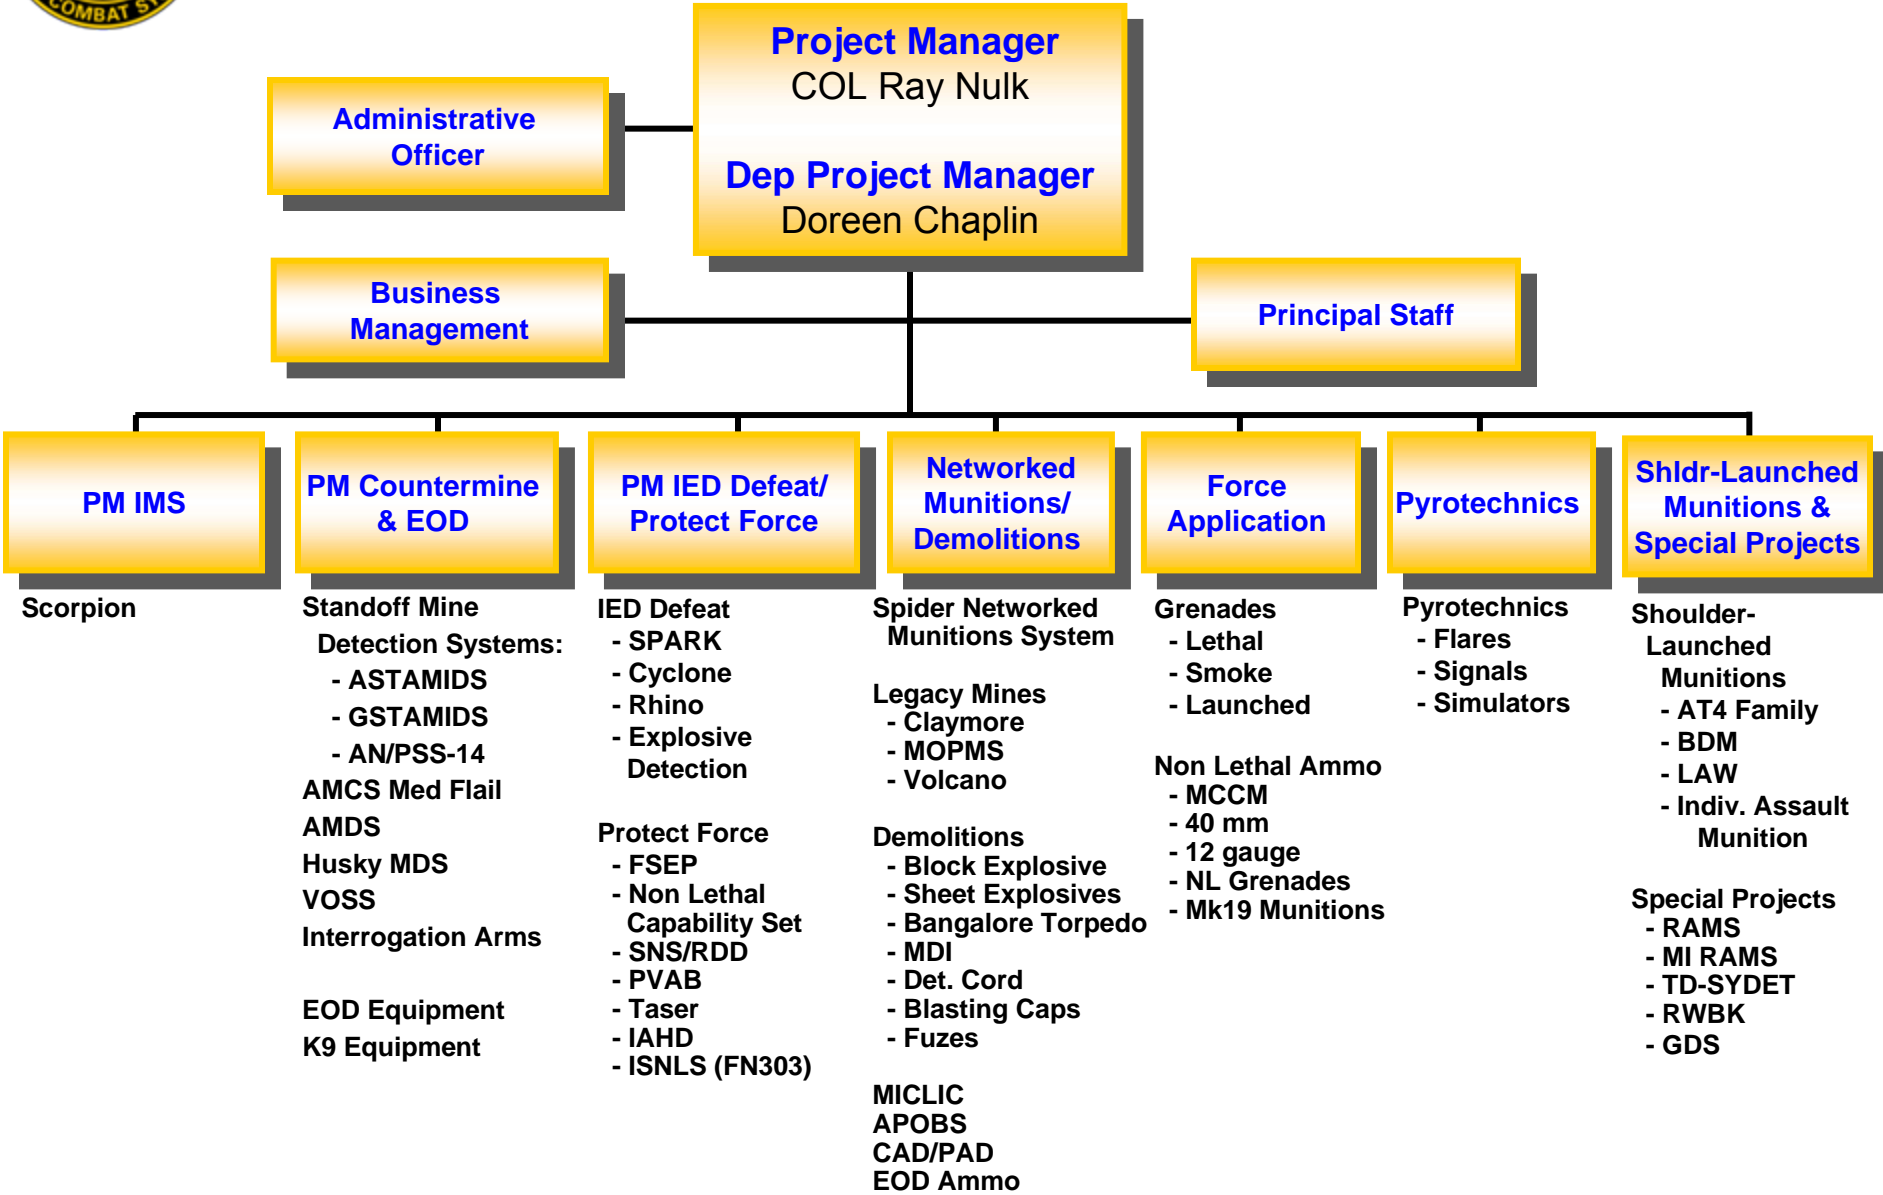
COMBAT S

Project Manager
COL Ray Nulk

Dep Project Manager
Doreen Chaplin

Administrative Officer

Business Management

Principal Staff

PM IMS

Scorpion

PM Countermine & EOD

Standoff Mine Detection Systems:
- ASTAMIDS
- GSTAMIDS
- AN/PSS-14
AMCS Med Flail
AMDS
Husky MDS
VOSS
Interrogation Arms

EOD Equipment
K9 Equipment

PM IED Defeat/ Protect Force

IED Defeat
- SPARK
- Cyclone
- Rhino
- Explosive Detection

Protect Force
- FSEP
- Non Lethal Capability Set
- SNS/RDD
- PVAB
- Taser
- IAHD
- ISNLS (FN303)

Networked Munitions/ Demolitions

Spider Networked Munitions System

Legacy Mines
- Claymore
- MOPMS
- Volcano

Demolitions
- Block Explosive
- Sheet Explosives
- Bangalore Torpedo
- MDI
- Det. Cord
- Blasting Caps
- Fuzes

MICLIC
APOBS
CAD/PAD
EOD Ammo

Force Application

Grenades
- Lethal
- Smoke
- Launched

Non Lethal Ammo
- MCCM
- 40 mm
- 12 gauge
- NL Grenades
- Mk19 Munitions

Pyrotechnics

Pyrotechnics
- Flares
- Signals
- Simulators

Shldr-Launched Munitions & Special Projects

Shoulder-Launched Munitions
- AT4 Family
- BDM
- LAW
- Indiv. Assault Munition

Special Projects
- RAMS
- MI RAMS
- TD-SYDET
- RWBK
- GDS